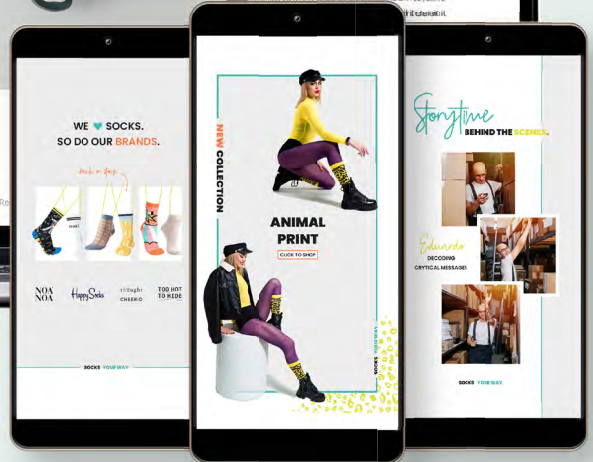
WE ♥ SOCKS.
SO DO OUR BRANDS.

back in stock

NOA NOA

Happy Socks

thought

CHEERIO

TOO HOT TO HIDE

SOCKS YOUR WAY

NEW COLLECTION

ANIMAL PRINT

CLICK TO SHOP

SOCKS YOUR WAY

Storytime

BEHIND THE SCENES.

Eduardo

DECODING CRYTICAL MESSAGES

SOCKS YOUR WAY.